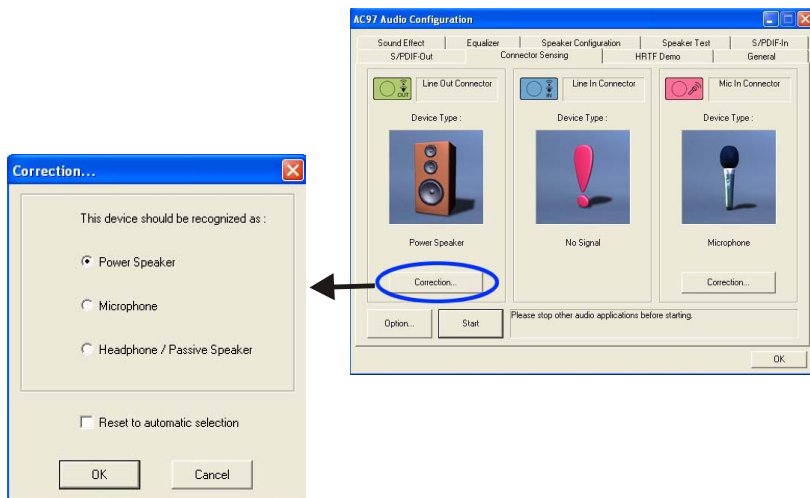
AC97 Audio Configuration

Sound Effect | Equalizer | Speaker Configuration | Speaker Test | S/PDIF-In
S/PDIF-Out | Connector Sensing | HRTF Demo | General

Line Out Connector
OUT
Device Type :
Power Speaker
Correction...

Line In Connector
IN
Device Type :
No Signal

Mic In Connector
Device Type :
Microphone
Correction...

Option...
Start
Please stop other audio applications before starting.
OK

Correction...

This device should be recognized as :

Power Speaker

Microphone

Headphone / Passive Speaker

Reset to automatic selection

OK
Cancel